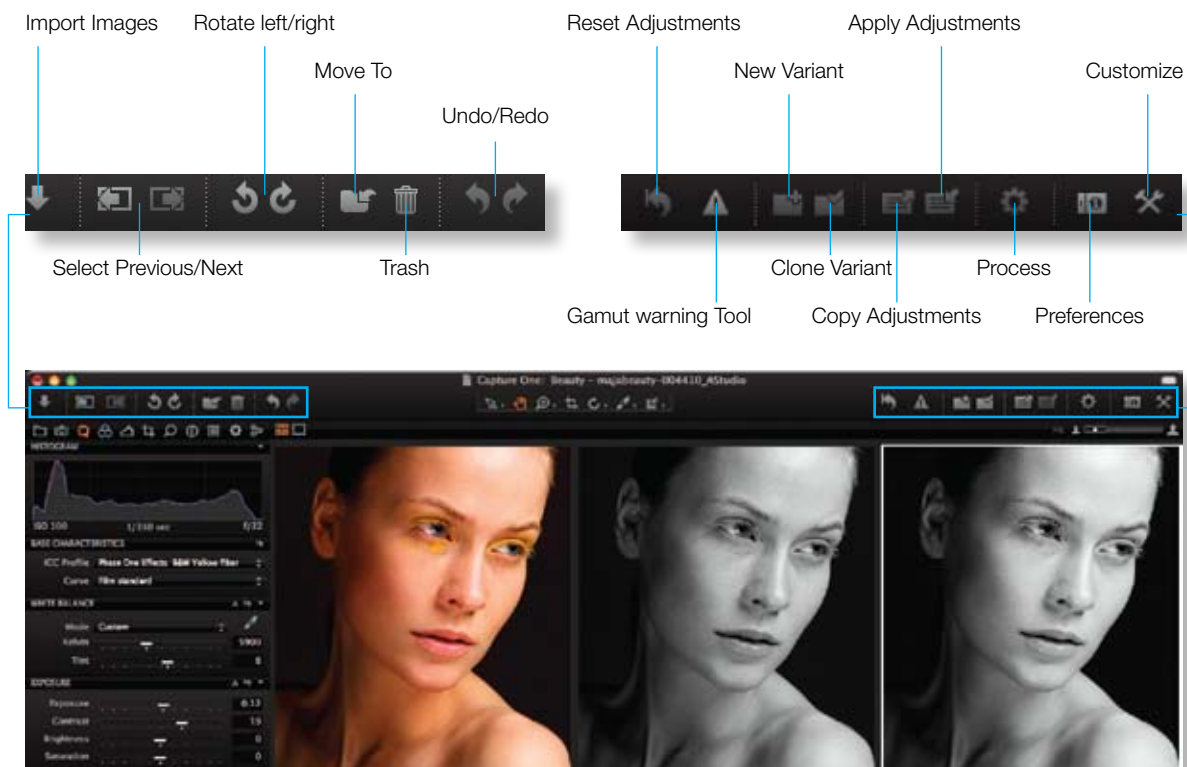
Import Images

Rotate left/right

Move To

Undo/Redo

Reset Adjustments

New Variant

Apply Adjustments

Customize

Select Previous/Next

Trash

Clone Variant

Process

Gamut warning Tool

Copy Adjustments

Preferences

Capture One: Beauty - majabeauty-004410_AStudio

HISTOGRAM

ISO 100

1/160 sec

f/22

BASE CHARACTERISTICS

ICC Profile

Phase One Effects: B&W Yellow filter

Curve

Film standard

WHITE BALANCE

Mode

Custom

Kelvin

5900

Tint

0

EXPOSURE

Exposure

0.13

Contrast

19

Brightness

0

Saturation

0